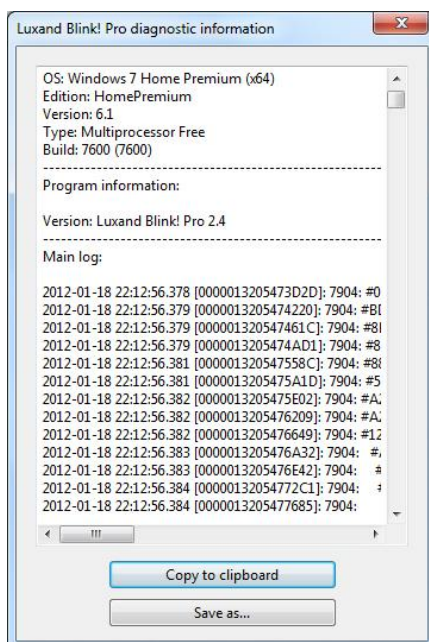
Luxand Blink! Pro diagnostic information

OS: Windows 7 Home Premium (x64)
Edition: HomePremium
Version: 6.1
Type: Multiprocessor Free
Build: 7600 (7600)

Program information:

Version: Luxand Blink! Pro 2.4

Main log:

2012-01-18 22:12:56.378 [0000013205473D2D]: 7904: #0
2012-01-18 22:12:56.379 [0000013205474220]: 7904: #B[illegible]
2012-01-18 22:12:56.379 [000001320547461C]: 7904: #8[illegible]
2012-01-18 22:12:56.379 [00000132054744AD1]: 7904: #8
2012-01-18 22:12:56.381 [000001320547558C]: 7904: #8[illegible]
2012-01-18 22:12:56.381 [00000132054 75A1D]: 7904: #5
2012-01-18 22:12:56.382 [0000013205475E02]: 7904: #A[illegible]
2012-01-18 22:12:56.382 [0000013205476209]: 7904: #A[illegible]
2012-01-18 22:12:56.382 [0000013205476649]: 7904: #12
2012-01-18 22:12:56.383 [0000013205476A32]: 7904: #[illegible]
2012-01-18 22:12:56.383 [0000013205476E42]: 7904: #
2012-01-18 22:12:56.384 [00000132054772C1]: 7904: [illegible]
2012-01-18 22:12:56.384 [0000013205477685]: 7904:

Copy to clipboard

Save as...